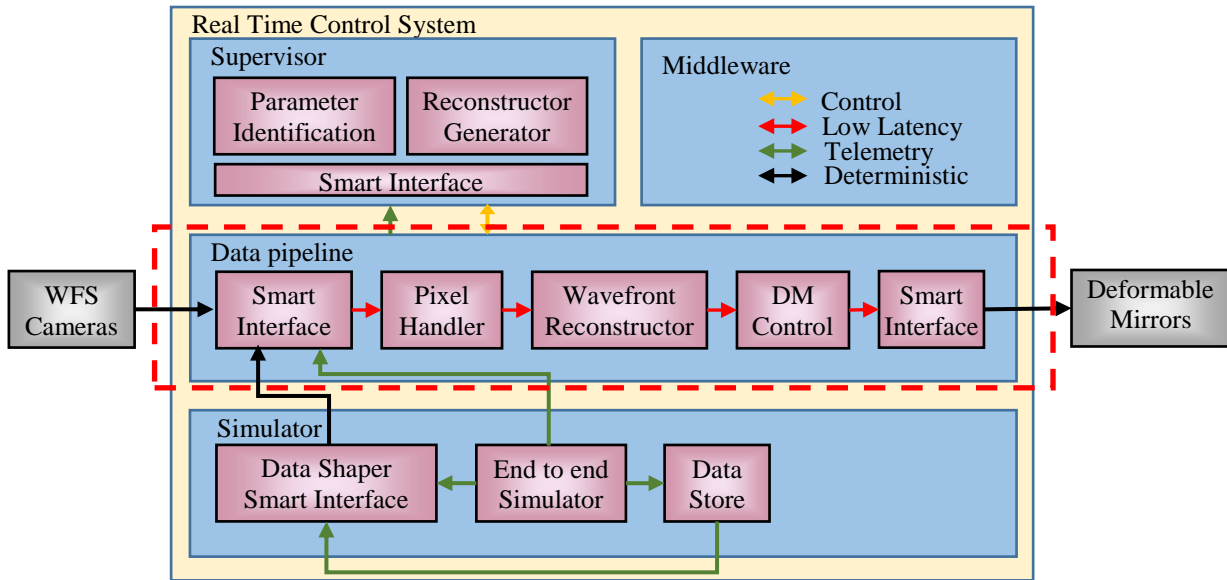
Real Time Control System

Supervisor

Parameter Identification

Reconstructor Generator

Smart Interface

Middleware

Control

Low Latency

Telemetry

Deterministic

Data pipeline

WFS Cameras

Smart Interface

Pixel Handler

Wavefront Reconstructor

DM Control

Smart Interface

Deformable Mirrors

Simulator

Data Shaper Smart Interface

End to end Simulator

Data Store